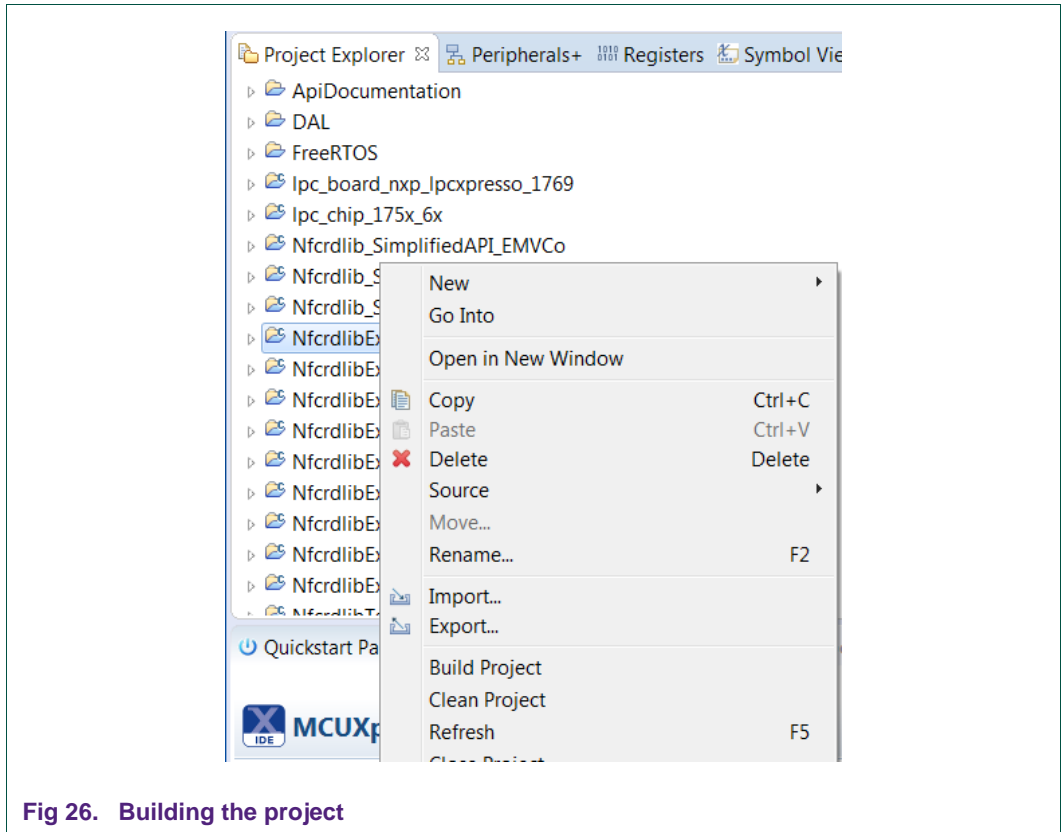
Project Explorer ☒ Peripherals+ Registers Symbol Vie

ApiDocumentation
DAL
FreeRTOS
lpc_board_nxp_lpcxpresso_1769
lpc_chip_175x_6x
Nfcrdlib_SimplifiedAPI_EMVCo
Nfcrdlib_S
Nfcrdlib_S
NfcrdlibEx
NfcrdlibEx
NfcrdlibEx
NfcrdlibEx
NfcrdlibEx
NfcrdlibEx
NfcrdlibEx
NfcrdlibEx
NfcrdlibEx
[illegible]

Quickstart Pa

IDE MCUX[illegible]

New
Go Into
Open in New Window
Copy Ctrl+C
Paste Ctrl+V
Delete Delete
Source
Move...
Rename... F2
Import...
Export...
Build Project
Clean Project
Refresh F5
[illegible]

Fig 26. Building the project